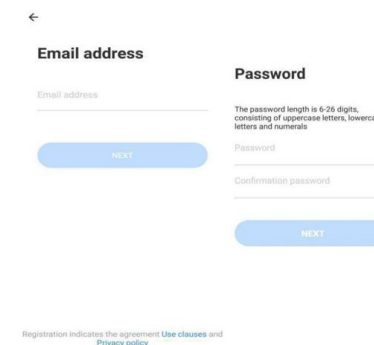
←

Email address

Email address

NEXT

Password

The password length is 6-26 digits, consisting of uppercase letters, lowerca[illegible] letters and numerals

Password

Confirmation password

NEXT

Registration indicates the agreement Use clauses and Privacy policy